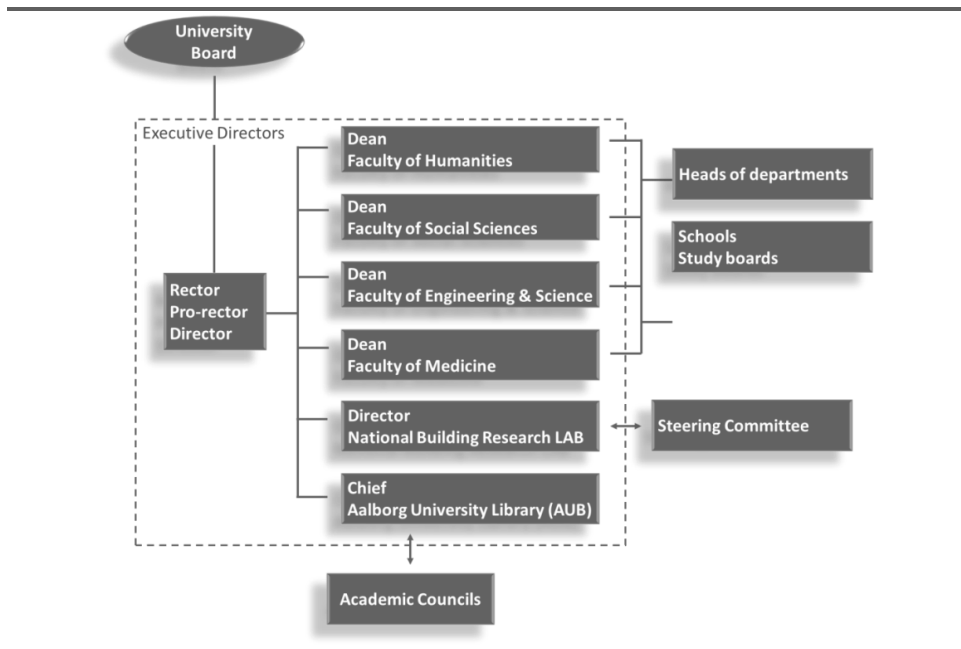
University Board

Executive Directors

Rector
Pro-rector
Director

Dean
Faculty of Humanities

Dean
Faculty of Social Sciences

Dean
Faculty of Engineering & Science

Dean
Faculty of Medicine

Director
National Building Research LAB

Chief
Aalborg University Library (AUB)

Heads of departments

Schools
Study boards

Steering Committee

Academic Councils